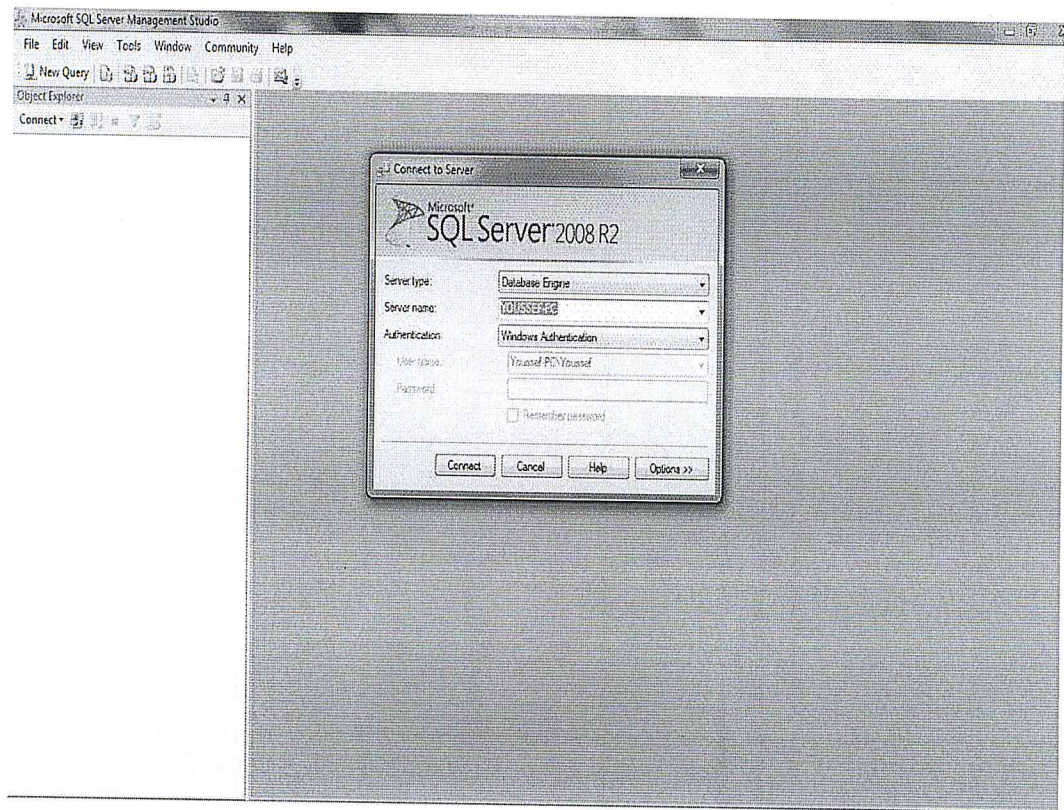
Microsoft SQL Server Management Studio

File Edit View Tools Window Community Help

New Query

Object Explorer

Connect

Connect to Server

Microsoft SQL Server 2008 R2

Server type: Database Engine

Server name: YOUSSEF-PC

Authentication: Windows Authentication

User name: Youssef-PC\Youssef

Password:

Remember password

Connect Cancel Help Options >>